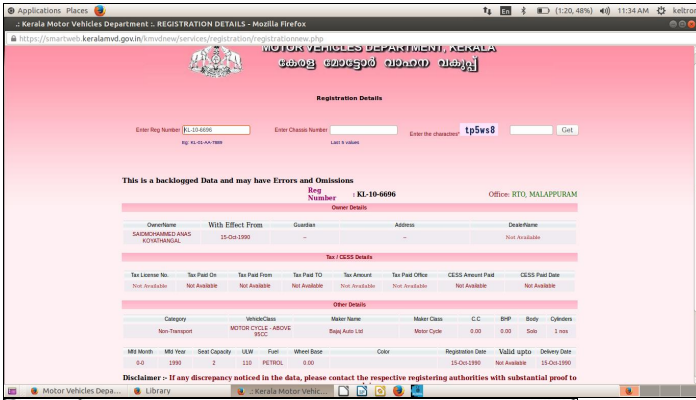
Applications Places
En (1:20, 48%) 11:34 AM keltron
.: Kerala Motor Vehicles Department :. REGISTRATION DETAILS - Mozilla Firefox
https://smartweb.keralamvd.gov.in/kmvdnew/services/registration/registrationnew.php

MOTOR VEHICLES DEPARTMENT, KERALA
കേരള മോട്ടോർ വാഹന വകുപ്പ്

Registration Details

Enter Reg Number KL-10-6696 Enter Chassis Number Enter the characters* tp5ws8 Get
Eg: KL-01-AA-7869 Last 5 values

This is a backlogged Data and may have Errors and Omissions

Reg Number : KL-10-6696 Office: RTO, MALAPPURAM

Owner Details

| OwnerName | With Effect From | Guardian | Address | DealerName |
|---|---|---|---|---|
| SAIDMOHAMMED ANAS KOYATHANGAL | 15-Oct-1990 | -- | -- | Not Available |

Tax / CESS Details

| Tax License No. | Tax Paid On | Tax Paid From | Tax Paid TO | Tax Amount | Tax Paid Office | CESS Amount Paid | CESS Paid Date |
|---|---|---|---|---|---|---|---|
| Not Available | Not Available | Not Available | Not Available | Not Available | Not Available | Not Available | Not Available |

Other Details

| Category | VehicleClass | Maker Name | Maker Class | C.C | BHP | Body | Cylinders |
|---|---|---|---|---|---|---|---|
| Non-Transport | MOTOR CYCLE - ABOVE 85CC | Bajaj Auto Ltd | Motor Cycle | 0.00 | 0.00 | Solo | 1 nos |

| Mfd Month | Mfd Year | Seat Capacity | ULW | Fuel | Wheel Base | Color | Registration Date | Valid upto | Delivery Date |
|---|---|---|---|---|---|---|---|---|---|
| 0-0 | 1990 | 2 | 110 | PETROL | 0.00 | | 15-Oct-1990 | Not Available | 15-Oct-1990 |

Disclaimer :- If any discrepancy noticed in the data, please contact the respective registering authorities with substantial proof to

Motor Vehicles Depa... Library .: Kerala Motor Vehic...